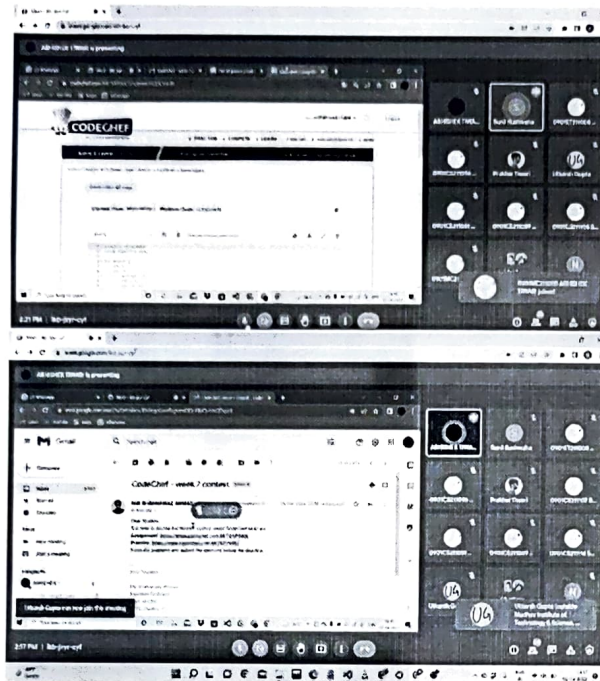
ABHISHEK TIWARI is presenting

CODECHEF

Sunil Kushwaha

Prabhat Tiwari

Utkarsh Gupta

8:21 PM | hzb-pyyr-cyf

ABHISHEK TIWARI is presenting

Gmail

Search mail

Compose

Inbox

CodeChef - week 2 contest

Dear Student,

Utkarsh Gupta is now joining the meeting

Sunil Kushwaha

Prabhat Tiwari

Utkarsh Gupta

UG

Utkarsh Gupta (Institute of Technology & Science...)

2:57 PM | hzb-pyyr-cyf